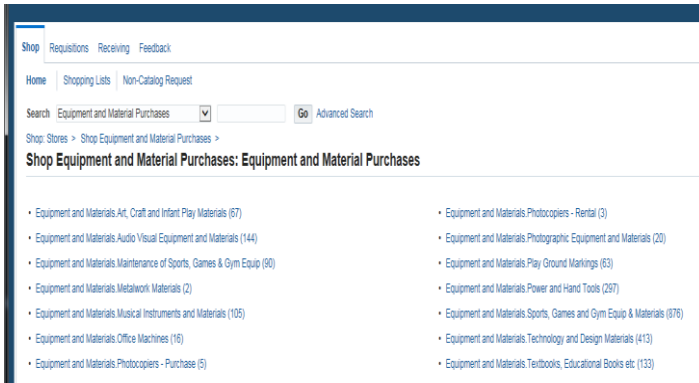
Shop Requisitions Receiving Feedback

Home | Shopping Lists | Non-Catalog Request

Search Equipment and Material Purchases Go Advanced Search

Shop: Stores > Shop Equipment and Material Purchases >

Shop Equipment and Material Purchases: Equipment and Material Purchases

- Equipment and Materials.Art, Craft and Infant Play Materials (67)
- Equipment and Materials.Audio Visual Equipment and Materials (144)
- Equipment and Materials.Maintenance of Sports, Games & Gym Equip (90)
- Equipment and Materials.Metalwork Materials (2)
- Equipment and Materials.Musical Instruments and Materials (105)
- Equipment and Materials.Office Machines (16)
- Equipment and Materials.Photocopiers - Purchase (5)

- Equipment and Materials.Photocopiers - Rental (3)
- Equipment and Materials.Photographic Equipment and Materials (20)
- Equipment and Materials.Play Ground Markings (63)
- Equipment and Materials.Power and Hand Tools (297)
- Equipment and Materials.Sports, Games and Gym Equip & Materials (876)
- Equipment and Materials.Technology and Design Materials (413)
- Equipment and Materials.Textbooks, Educational Books etc (133)